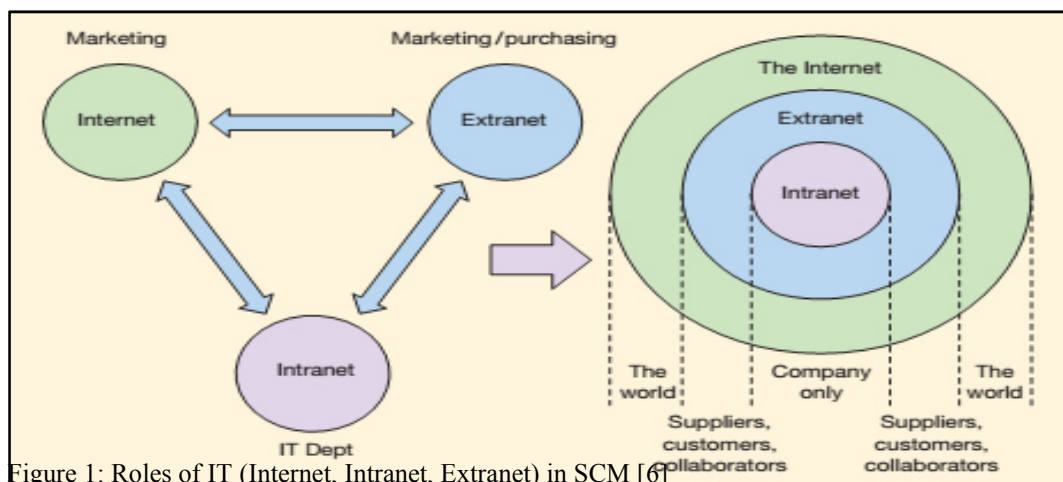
Marketing

Internet

Marketing/purchasing

Extranet

Intranet

IT Dept

The Internet

Extranet

Intranet

The world

Company only

The world

Suppliers, customers, collaborators

Suppliers, customers, collaborators

Figure 1: Roles of IT (Internet, Intranet, Extranet) in SCM [6]